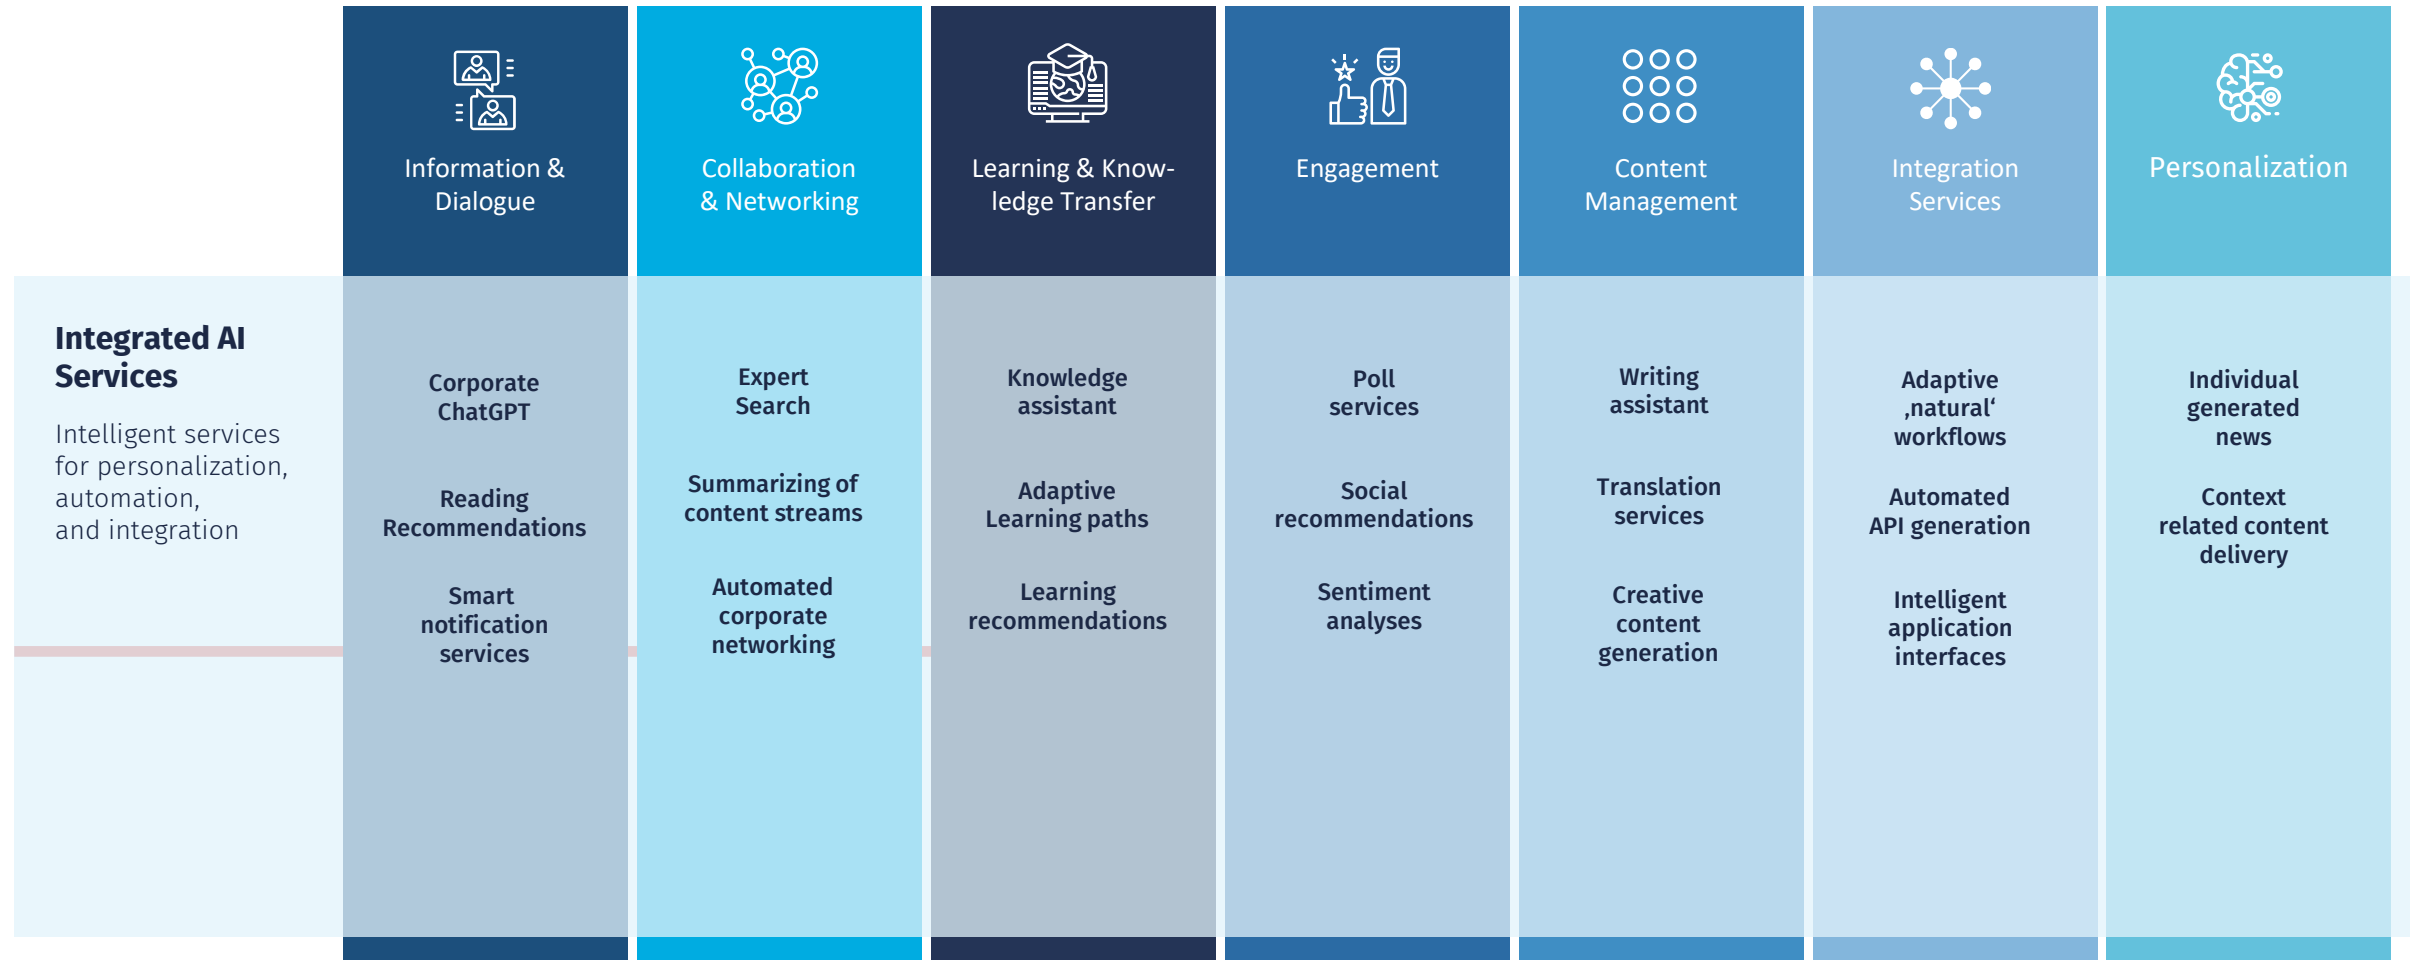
| | Information & Dialogue | Collaboration & Networking | Learning & Knowledge Transfer | Engagement | Content Management | Integration Services | Personalization |
|---|---|---|---|---|---|---|---|
| **Integrated AI Services** Intelligent services for personalization, automation, and integration | Corporate ChatGPT | Expert Search | Knowledge assistant | Poll services | Writing assistant | Adaptive ‚natural‘ workflows | Individual generated news |
| | Reading Recommendations | Summarizing of content streams | Adaptive Learning paths | Social recommendations | Translation services | Automated API generation | Context related content delivery |
| | Smart notification services | Automated corporate networking | Learning recommendations | Sentiment analyses | Creative content generation | Intelligent application interfaces | |